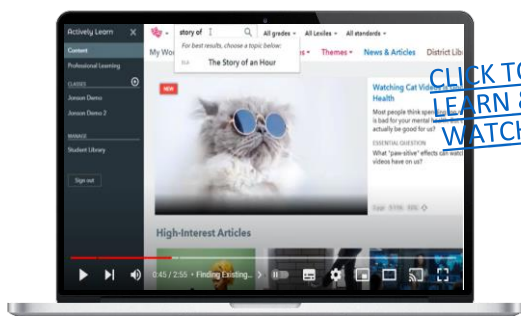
Actively Learn

Content

Professional Learning

CLASSES

Jonson Demo

Jonson Demo 2

MANAGE

Student Library

Sign out

story of

For best results, choose a topic below:

The Story of an Hour

All grades

All Lexiles

All standards

My Wo

Themes

News & Articles

District Lib

NEW

Watching Cat Videos Health

Most people think spen be bad for your mental h actually be good for us?

ESSENTIAL QUESTION

What "paw-sitive" effects can watc videos have on us?

High-Interest Articles

0:45 / 2:55 • Finding Existing...

CLICK TO LEARN & WATCH